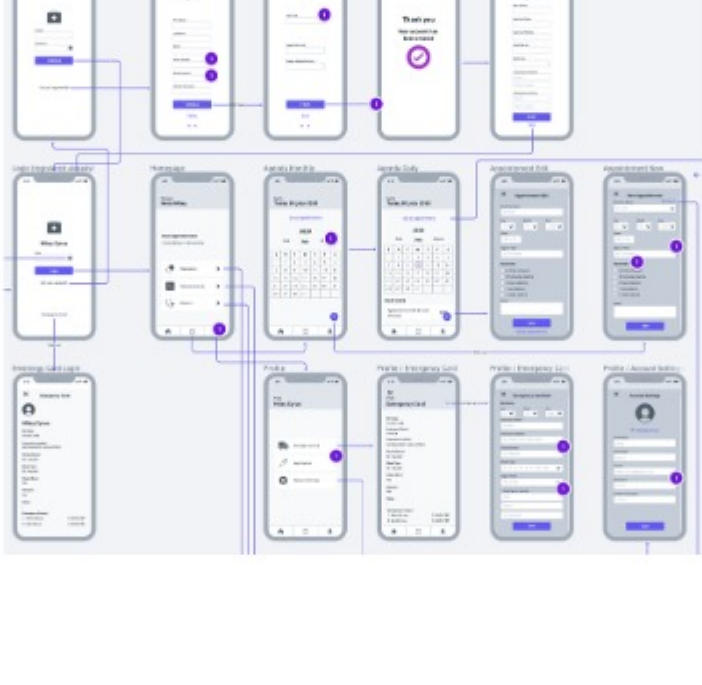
Thank you

Login (registered already)

Homepage

Agenda Monthly

Agenda Daily

Appointment Edit

Appointment New

Emergency Card Login

Profile

Profile / Emergency Card

Profile / Emergency Card

Profile / Account Setting

Emergency Card

Emergency Card

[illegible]